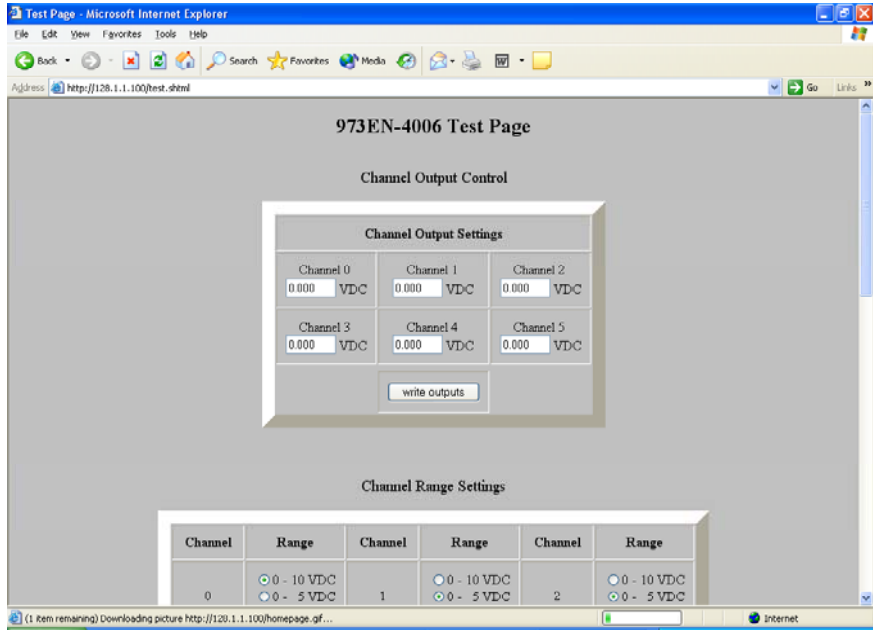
Test Page - Microsoft Internet Explorer

File Edit View Favorites Tools Help

Back Search Favorites Media

Address http://128.1.1.100/test.shtml

Go Links »

973EN-4006 Test Page

Channel Output Control

| Channel Output Settings | | |
|---|---|---|
| Channel 0 0.000 VDC | Channel 1 0.000 VDC | Channel 2 0.000 VDC |
| Channel 3 0.000 VDC | Channel 4 0.000 VDC | Channel 5 0.000 VDC |
| | write outputs | |

Channel Range Settings

| Channel | Range | Channel | Range | Channel | Range |
|---|---|---|---|---|---|
| 0 | 0 - 10 VDC 0 - 5 VDC | 1 | 0 - 10 VDC 0 - 5 VDC | 2 | 0 - 10 VDC 0 - 5 VDC |

(1 item remaining) Downloading picture http://128.1.1.100/homepage.gif...

Internet